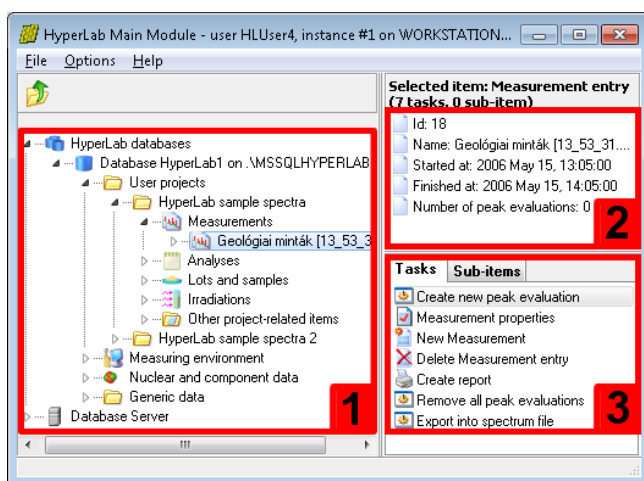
HyperLab Main Module - user HLUser4, instance #1 on WORKSTATION...

File Options Help

HyperLab databases
Database HyperLab1 on .\MSSQLHYPERLAB
User projects
HyperLab sample spectra
Measurements
Geológiai minták [13_53_3
Analyses
Lots and samples
Irradiations
Other project-related items
HyperLab sample spectra 2
Measuring environment
Nuclear and component data
Generic data
Database Server

1

Selected item: Measurement entry (7 tasks, 0 sub-item)

Id: 18
Name: Geológiai minták [13_53_31...
Started at: 2006 May 15, 13:05:00
Finished at: 2006 May 15, 14:05:00
Number of peak evaluations: 0

2

Tasks | Sub-items

Create new peak evaluation
Measurement properties
New Measurement
Delete Measurement entry
Create report
Remove all peak evaluations
Export into spectrum file

3